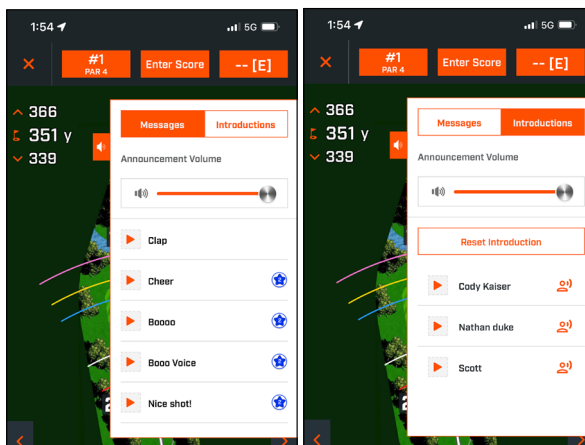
1:54
5G

#1
PAR 4

Enter Score

-- [E]

366
351 y
339

Messages
Introductions

Announcement Volume

Clap

Cheer

Boooo

Booo Voice

Nice shot!

1:54
5G

#1
PAR 4

Enter Score

-- [E]

366
351 y
339

Messages
Introductions

Announcement Volume

Reset Introduction

Cody Kaiser

Nathan duke

Scott